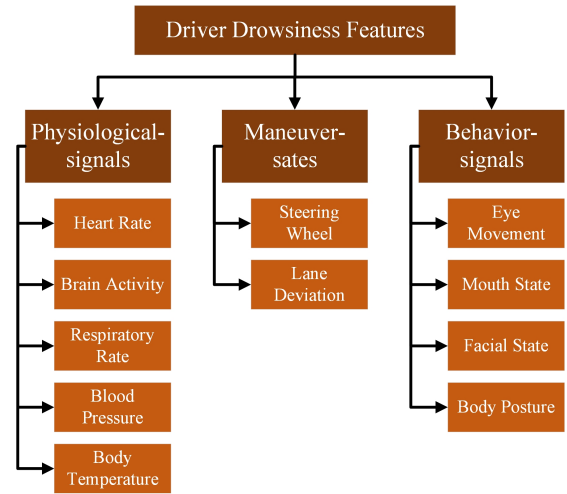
Driver Drowsiness Features

Physiological-signals

Heart Rate

Brain Activity

Respiratory Rate

Blood Pressure

Body Temperature

Maneuver-sates

Steering Wheel

Lane Deviation

Behavior-signals

Eye Movement

Mouth State

Facial State

Body Posture